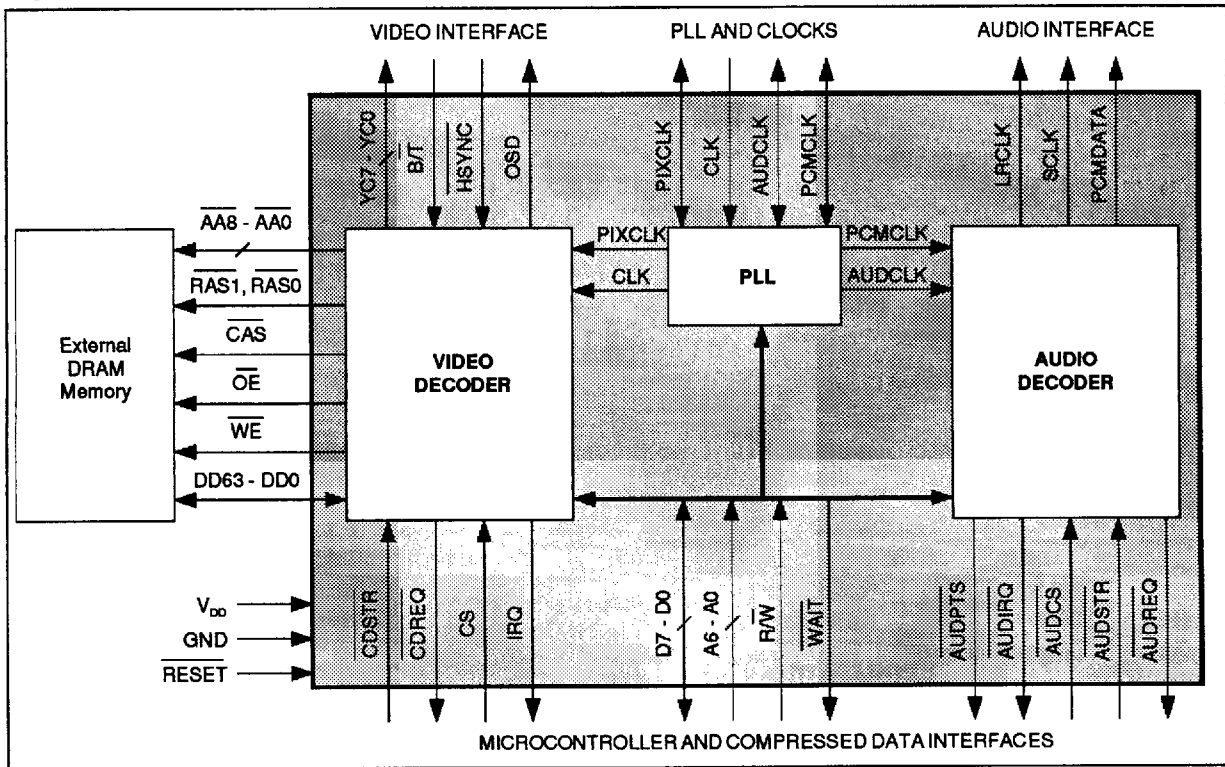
VIDEO INTERFACE

PLL AND CLOCKS

AUDIO INTERFACE

YC7 - YC0

$\overline{B}$/T

$\overline{HSYNC}$

OSD

PIXCLK

CLK

AUDCLK

PCMCLK

LRCLK

SCLK

PCMDATA

$\overline{AA8}$ - $\overline{AA0}$

$\overline{RAS1}$, $\overline{RAS0}$

$\overline{CAS}$

$\overline{OE}$

$\overline{WE}$

DD63 - DD0

External DRAM Memory

VIDEO DECODER

PIXCLK

CLK

PLL

PCMCLK

AUDCLK

AUDIO DECODER

$V_{DD}$

GND

$\overline{RESET}$

$\overline{CDSTR}$

$\overline{CDREQ}$

$\overline{CS}$

$\overline{IRQ}$

D7 - D0

A6 - A0

R/$\overline{W}$

$\overline{WAIT}$

$\overline{AUDPTS}$

$\overline{AUDIRQ}$

$\overline{AUDCS}$

$\overline{AUDSTR}$

$\overline{AUDREQ}$

MICROCONTROLLER AND COMPRESSED DATA INTERFACES